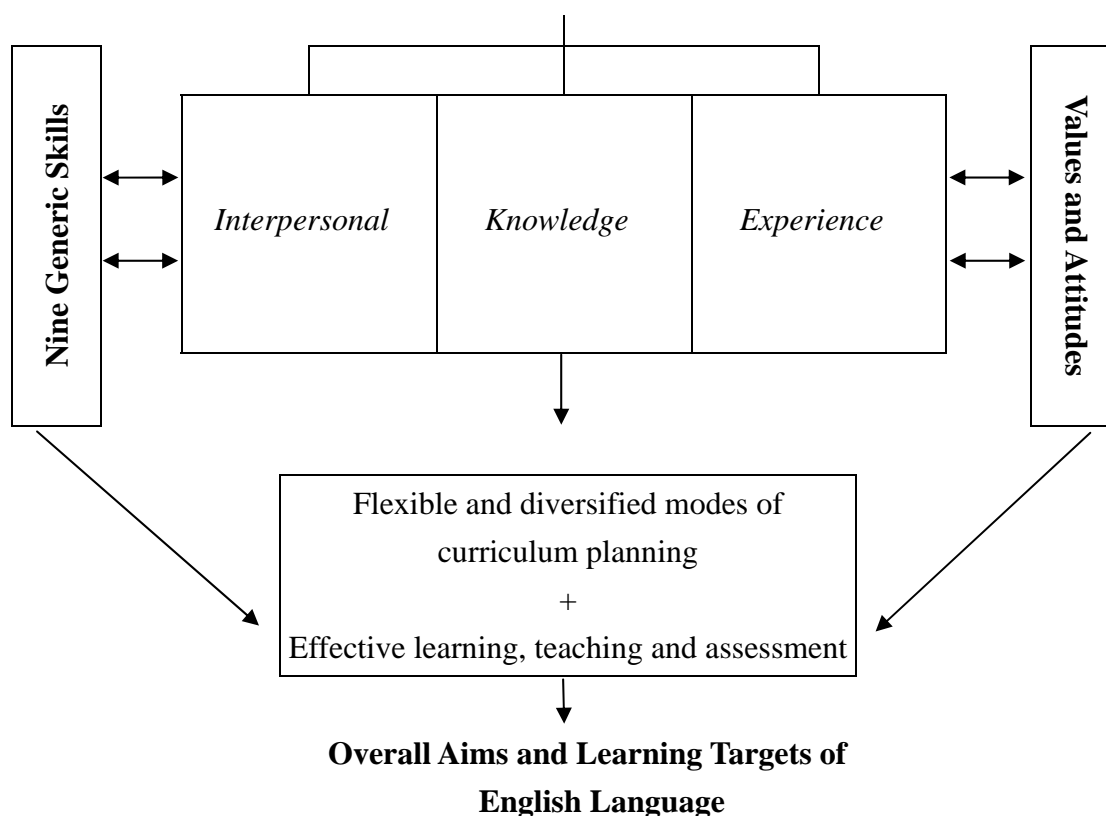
Nine Generic Skills

*Interpersonal*

*Knowledge*

*Experience*

Values and Attitudes

Flexible and diversified modes of curriculum planning
+
Effective learning, teaching and assessment

**Overall Aims and Learning Targets of English Language**